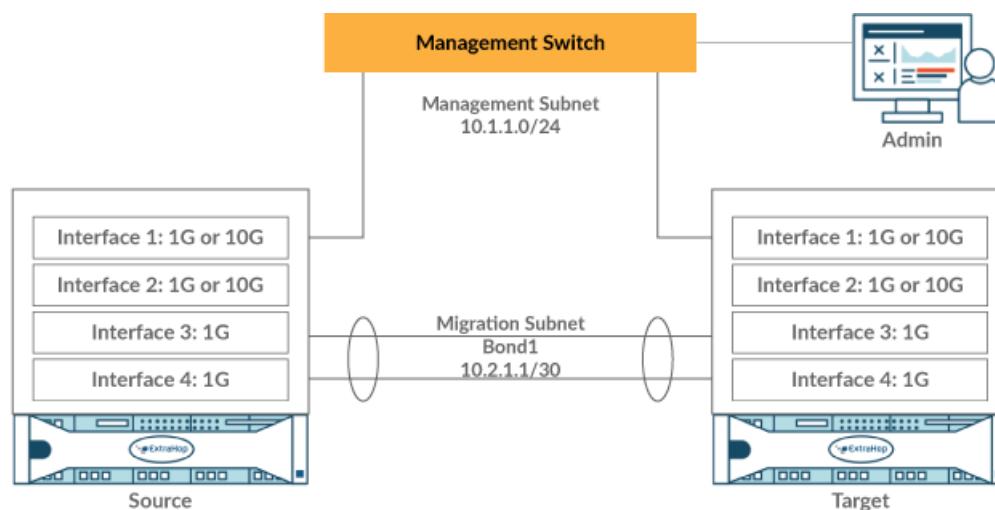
Management Switch

Management Subnet
10.1.1.0/24

Admin

Interface 1: 1G or 10G
Interface 2: 1G or 10G
Interface 3: 1G
Interface 4: 1G

Migration Subnet
Bond1
10.2.1.1/30

Interface 1: 1G or 10G
Interface 2: 1G or 10G
Interface 3: 1G
Interface 4: 1G

ExtraHop

ExtraHop

Source

Target